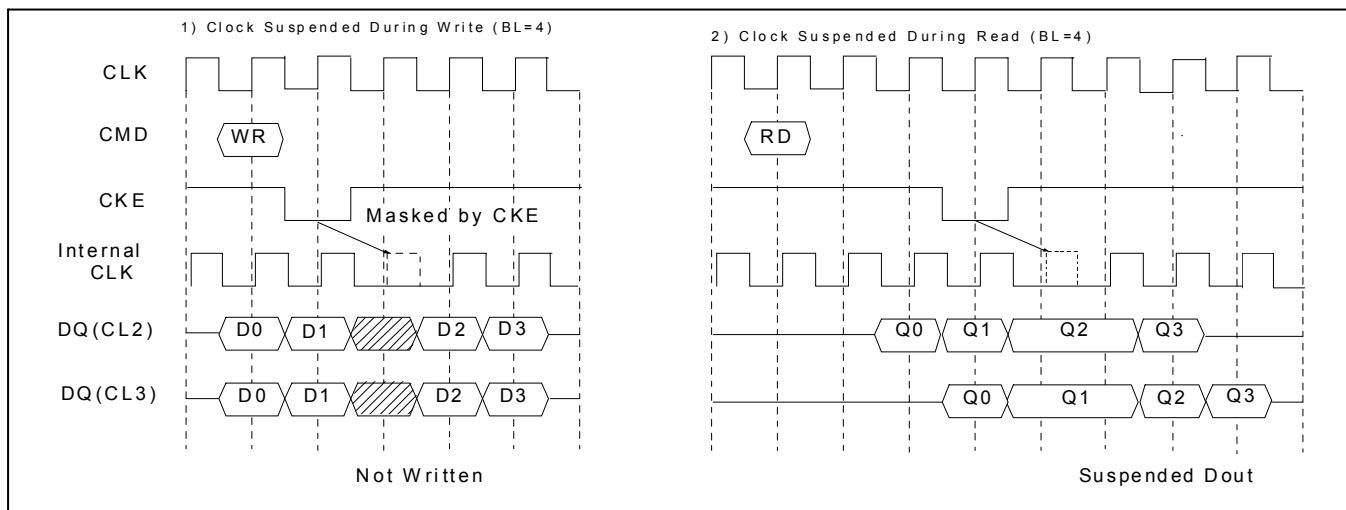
1) Clock Suspended During Write (BL=4)

2) Clock Suspended During Read (BL=4)

CLK

CMD

WR

RD

CKE

Masked by CKE

Internal CLK

DQ(CL2)

D0 D1 D2 D3

Q0 Q1 Q2 Q3

DQ(CL3)

D0 D1 D2 D3

Q0 Q1 Q2 Q3

Not Written

Suspended Dout